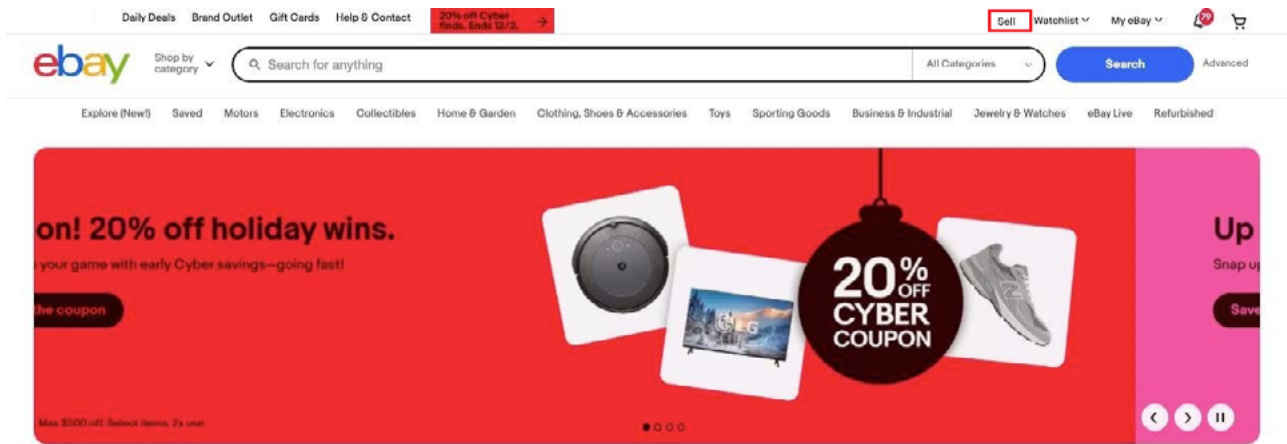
Daily Deals Brand Outlet Gift Cards Help & Contact 20% off Cyber finds. Ends 12/2. → Sell Watchlist My eBay 79

ebay Shop by category Search for anything All Categories Search Advanced

Explore (New!) Saved Motors Electronics Collectibles Home & Garden Clothing, Shoes & Accessories Toys Sporting Goods Business & Industrial Jewelry & Watches eBay Live Refurbished

on! 20% off holiday wins.

your game with early Cyber savings—going fast!

the coupon

LG

20% OFF CYBER COUPON

Max $500 off. Select items. 2x use.

Up

Snap up

Save